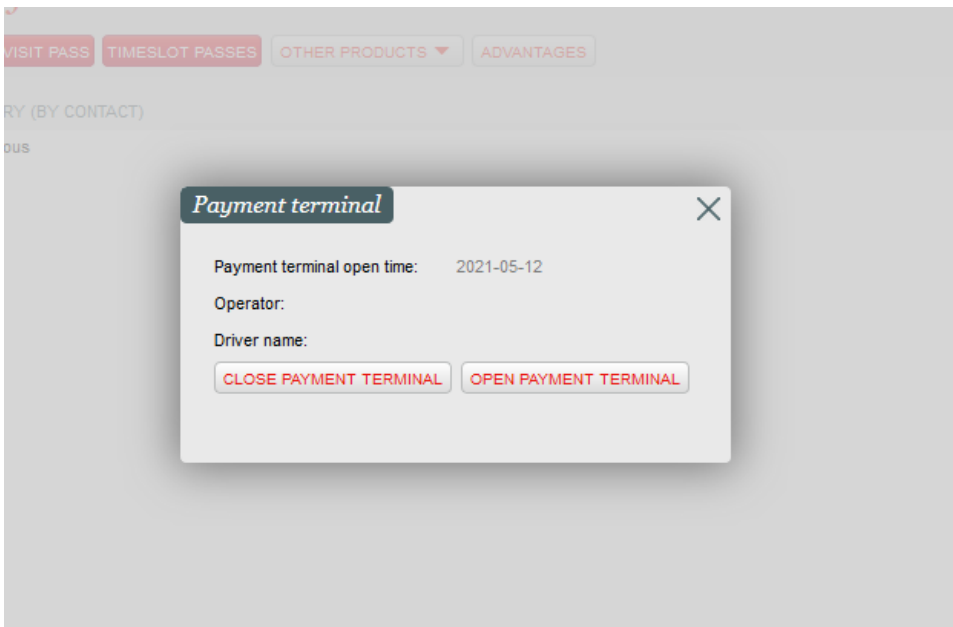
VISIT PASS TIMESLOT PASSES OTHER PRODUCTS ADVANTAGES

RY (BY CONTACT)

ous

Payment terminal

Payment terminal open time: 2021-05-12

Operator:

Driver name:

CLOSE PAYMENT TERMINAL OPEN PAYMENT TERMINAL